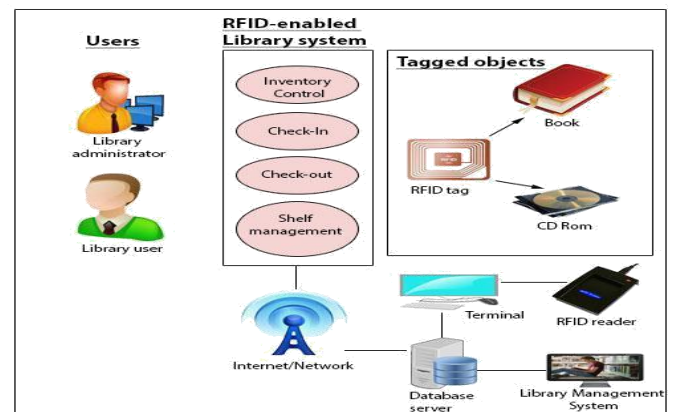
Users

Library administrator

Library user

RFID-enabled Library system

Inventory Control

Check-In

Check-out

Shelf management

Tagged objects

Book

RFID tag

CD Rom

Terminal

RFID reader

Internet/Network

Database server

Library Management System